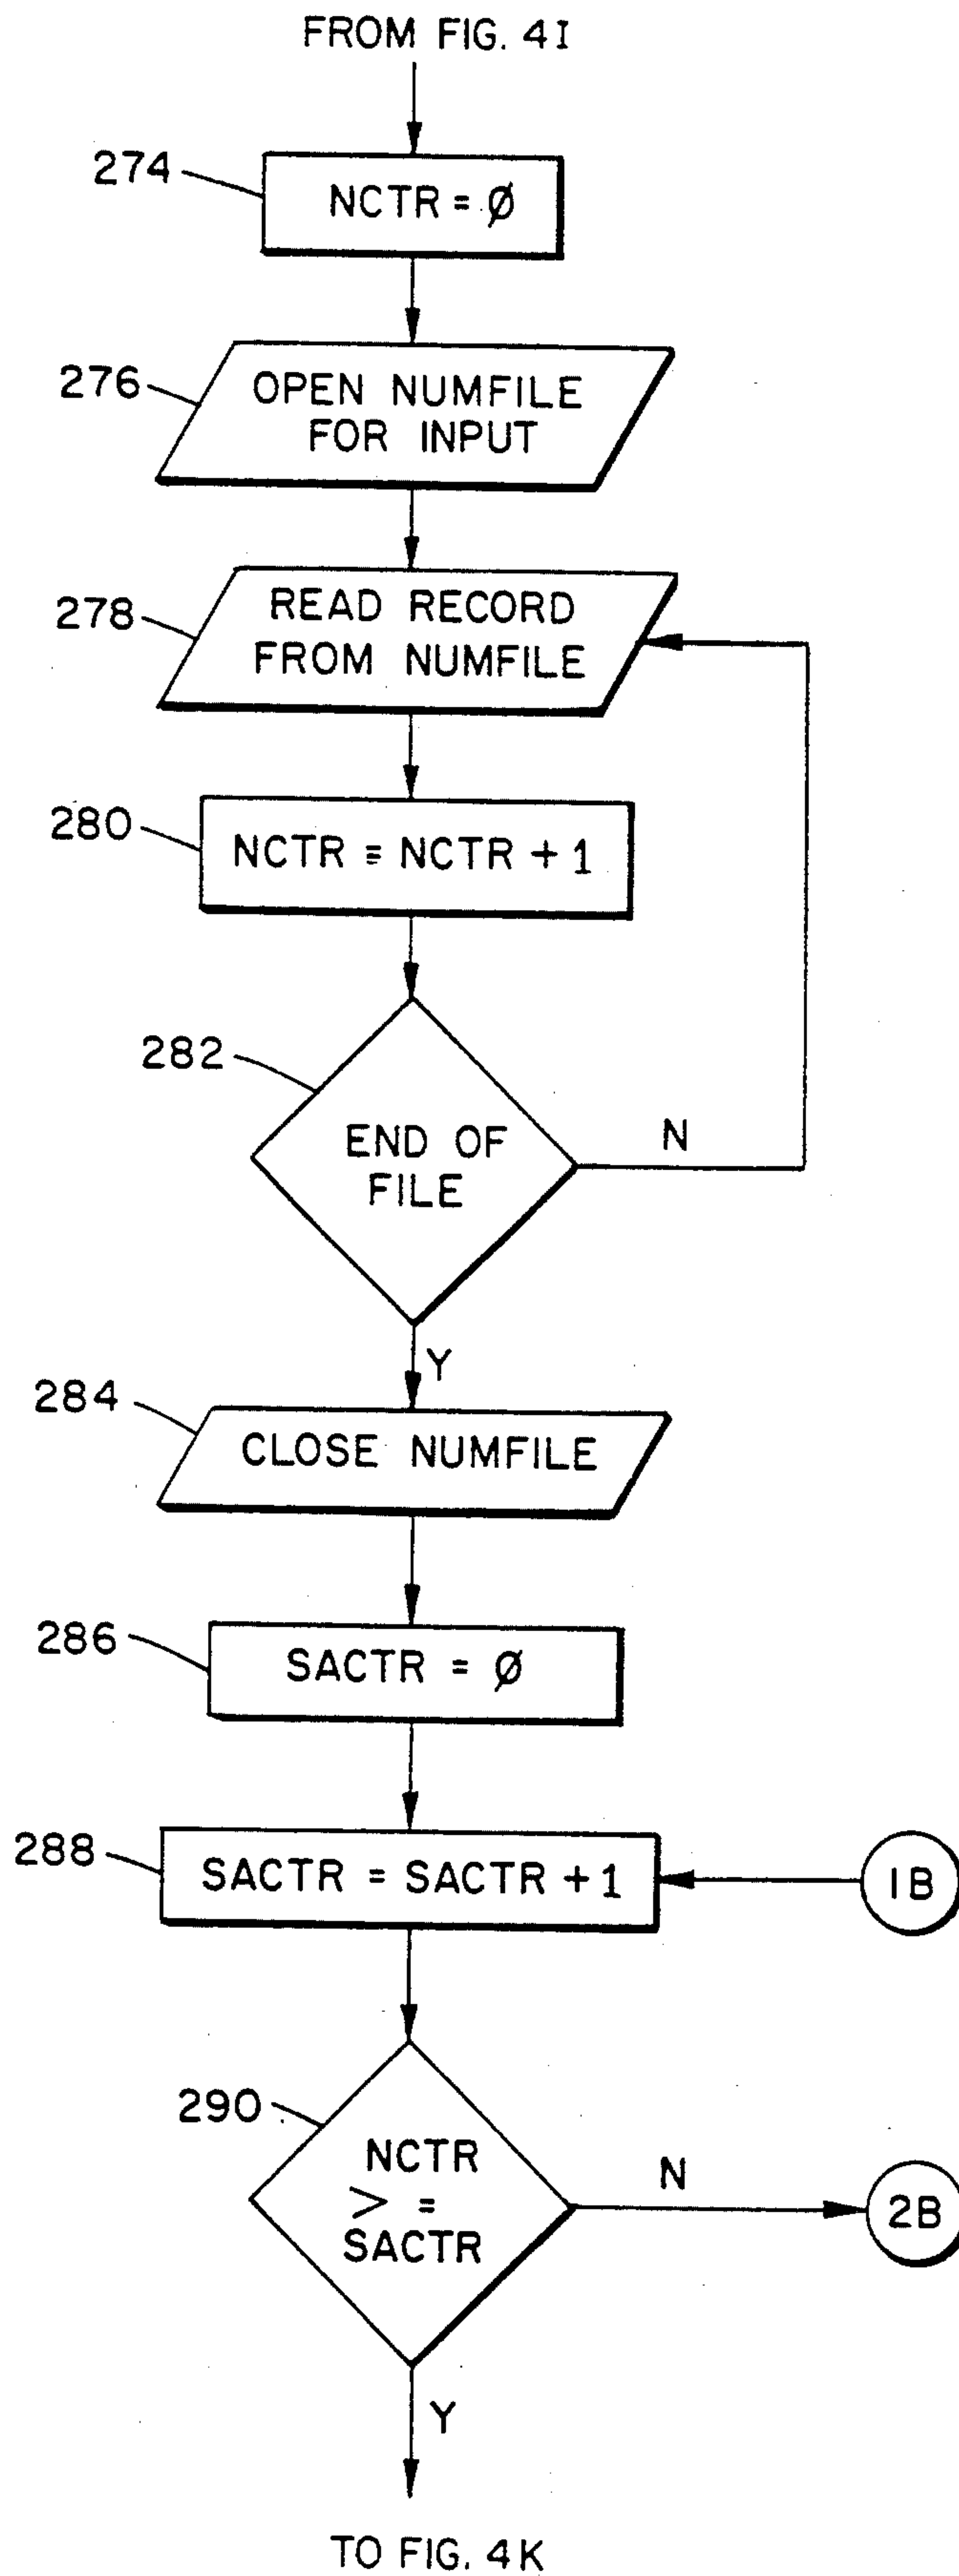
FROM FIG. 4I

274

NCTR = Ø

276

OPEN NUMFILE FOR INPUT

278

READ RECORD FROM NUMFILE

280

NCTR = NCTR + 1

282

END OF FILE

N

Y

284

CLOSE NUMFILE

286

SACTR = Ø

288

SACTR = SACTR + 1

1B

290

NCTR > = SACTR

N

2B

Y

TO FIG. 4K